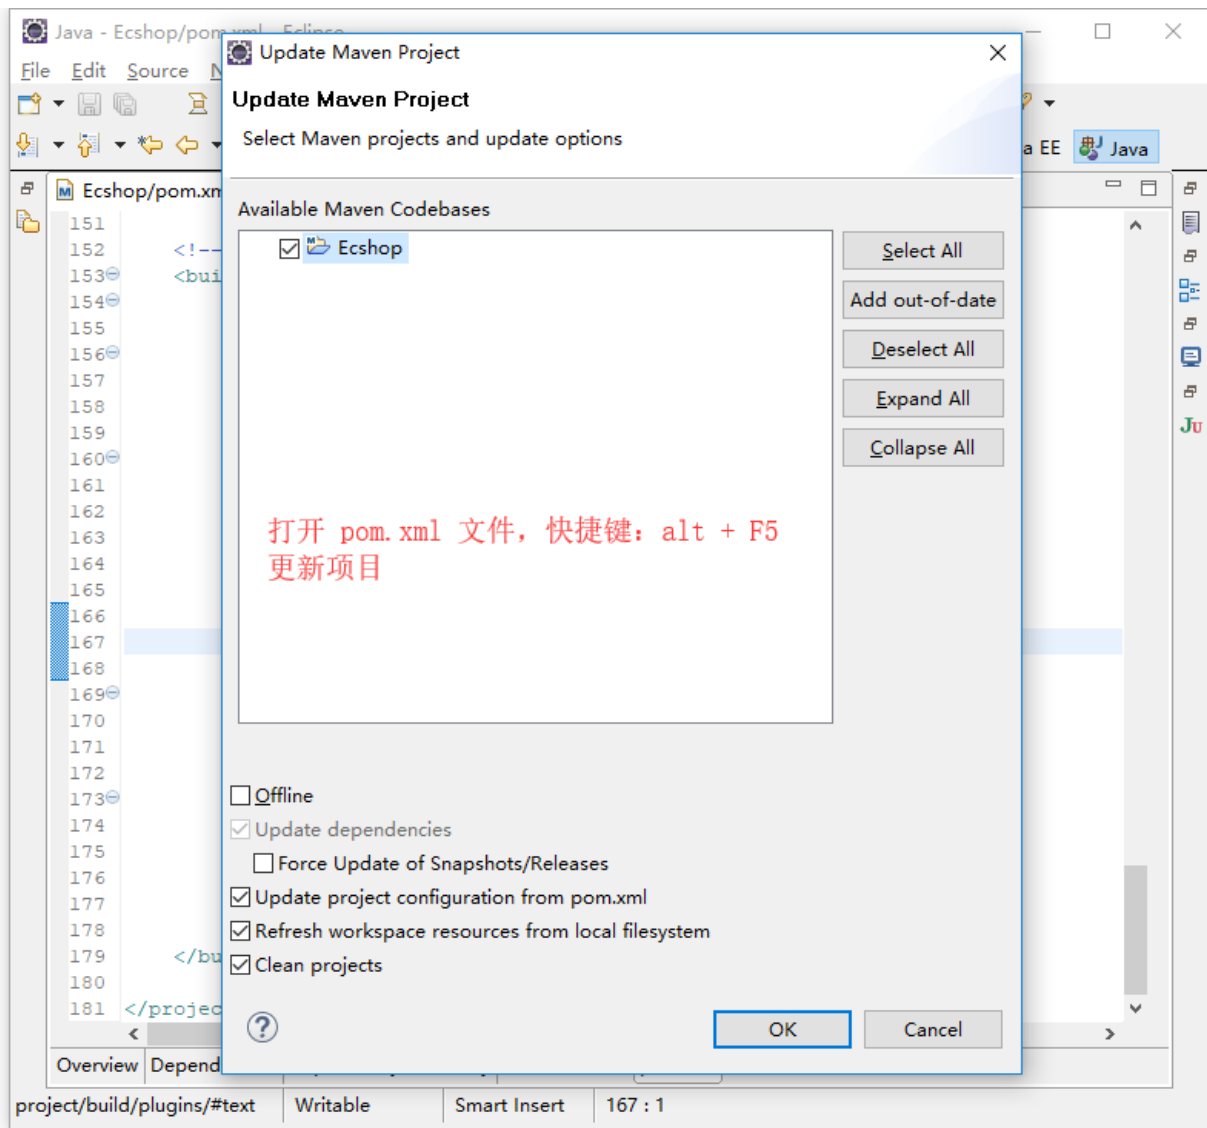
Java - Ecshop/pom.xml - Eclipse

File Edit Source N

Ecshop/pom.xml

151
152 <!--
153 <bui
154
155
156
157
158
159
160
161
162
163
164
165
166
167
168
169
170
171
172
173
174
175
176
177
178
179 </bu
180
181 </projec

Overview Depend

a EE Java

Update Maven Project

Update Maven Project

Select Maven projects and update options

Available Maven Codebases

Ecshop

Select All
Add out-of-date
Deselect All
Expand All
Collapse All

打开 pom.xml 文件，快捷键：alt + F5 更新项目

Offline
Update dependencies
Force Update of Snapshots/Releases
Update project configuration from pom.xml
Refresh workspace resources from local filesystem
Clean projects

?

OK
Cancel

project/build/plugins/#text | Writable | Smart Insert | 167 : 1